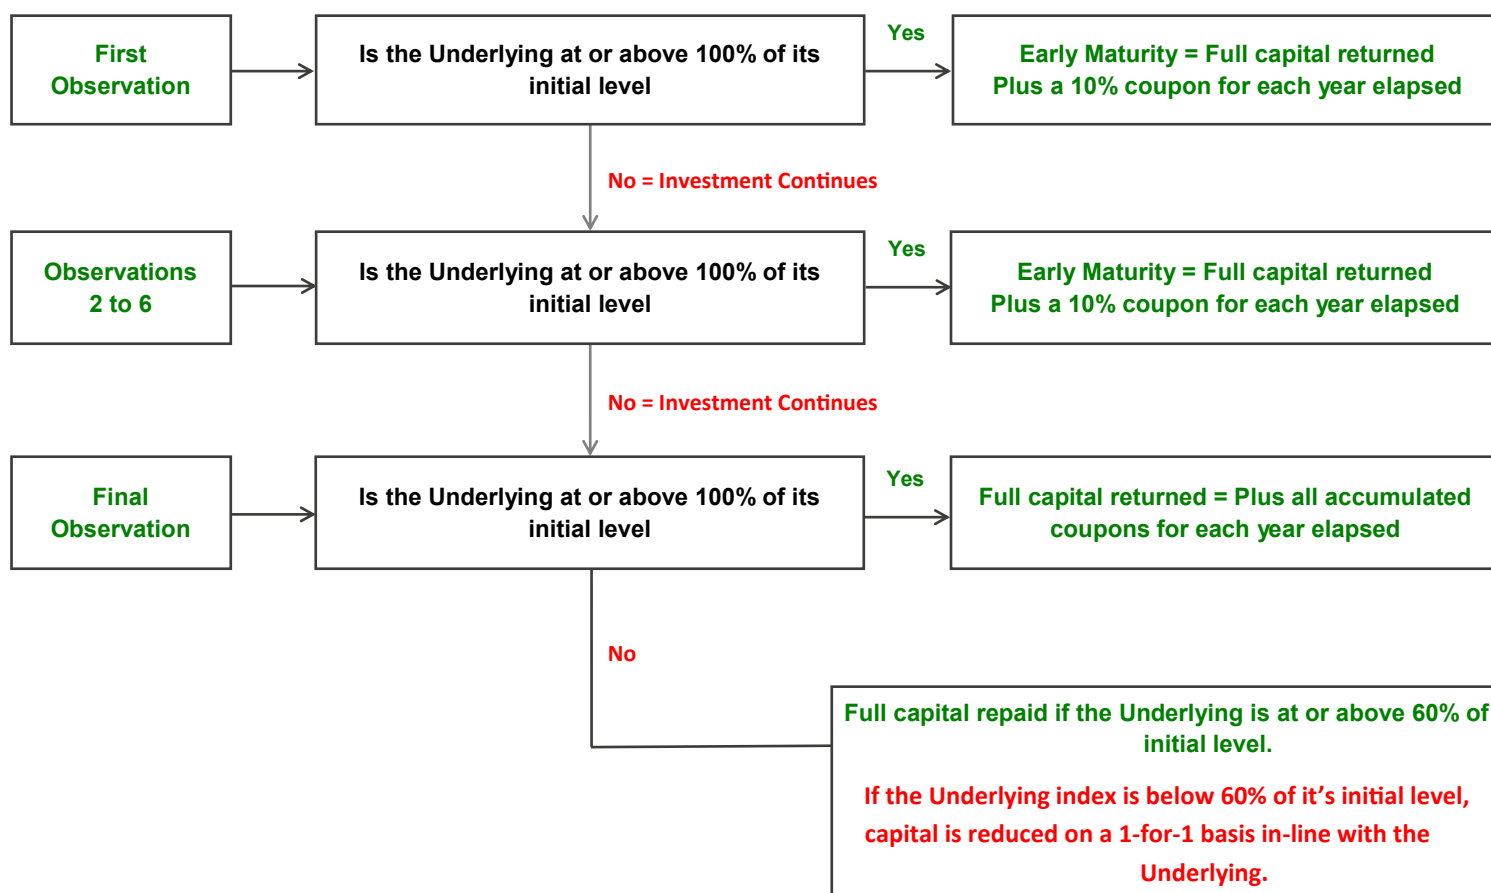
First Observation

Is the Underlying at or above 100% of its initial level

Yes

Early Maturity = Full capital returned Plus a 10% coupon for each year elapsed

No = Investment Continues

Observations 2 to 6

Is the Underlying at or above 100% of its initial level

Yes

Early Maturity = Full capital returned Plus a 10% coupon for each year elapsed

No = Investment Continues

Final Observation

Is the Underlying at or above 100% of its initial level

Yes

Full capital returned = Plus all accumulated coupons for each year elapsed

No

Full capital repaid if the Underlying is at or above 60% of initial level.

If the Underlying index is below 60% of it's initial level, capital is reduced on a 1-for-1 basis in-line with the Underlying.